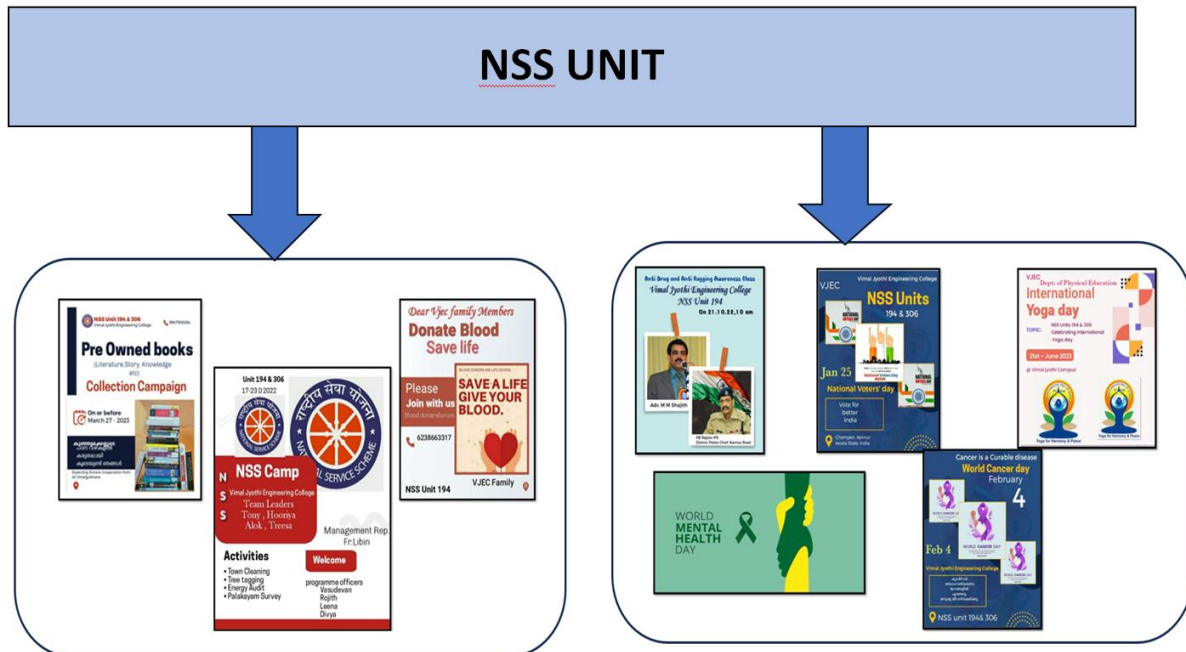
NSS UNIT

NSS Unit 194 & 306
Vimal Jyothi Engineering College

Pre Owned books
(Literature,Story, Knowledge etc)
Collection Campaign
On or before March 27 - 2023
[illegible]

Unit 194 & 306
17-23.0 2022
राष्ट्रीय सेवा योजना
NATIONAL SERVICE SCHEME
N
S
S
NSS Camp
Vimal Jyothi Engineering College
Team Leaders
Tony , Hoonya
Alok , Treesa
Management Rep.
Fr.Libin
Welcome
Activities
• Town Cleaning
• Tree tagging
• Energy Audit
• Palakayam Survey
programme officers
Vasudevan
Rojith
Leena
Divya

Dear Vjec family Members
Donate Blood
Save life
Please
Join with us
SAVE A LIFE GIVE YOUR BLOOD.
6238663317
NSS Unit 194
VJEC Family

Anti Drug and Anti Ragging Awareness Class
Vimal Jyothi Engineering College
NSS Unit 194
On 21.10.22,10 am
Adv. M M Shajan
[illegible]

Vimal Jyothi Engineering College
VJEC
NSS Units
194 & 306
Jan 25
National Voters' day
Vote for better India
Chemperi, kannur
Kerala State, India

VJEC Dept of Physical Education
International Yoga day
TOPIC: NSS Units 194 & 306 Celebrating international Yoga day
21st – June 2023
@ Vimal Jyothi Campus
Yoga for Harmony & Peace
Yoga for Harmony & Peace

WORLD
MENTAL
HEALTH
DAY

Cancer is a Curable disease
World Cancer day
February
4
Feb 4
WORLD CANCER DAY
Vimal Jyothi Engineering College
NSS unit 194& 306